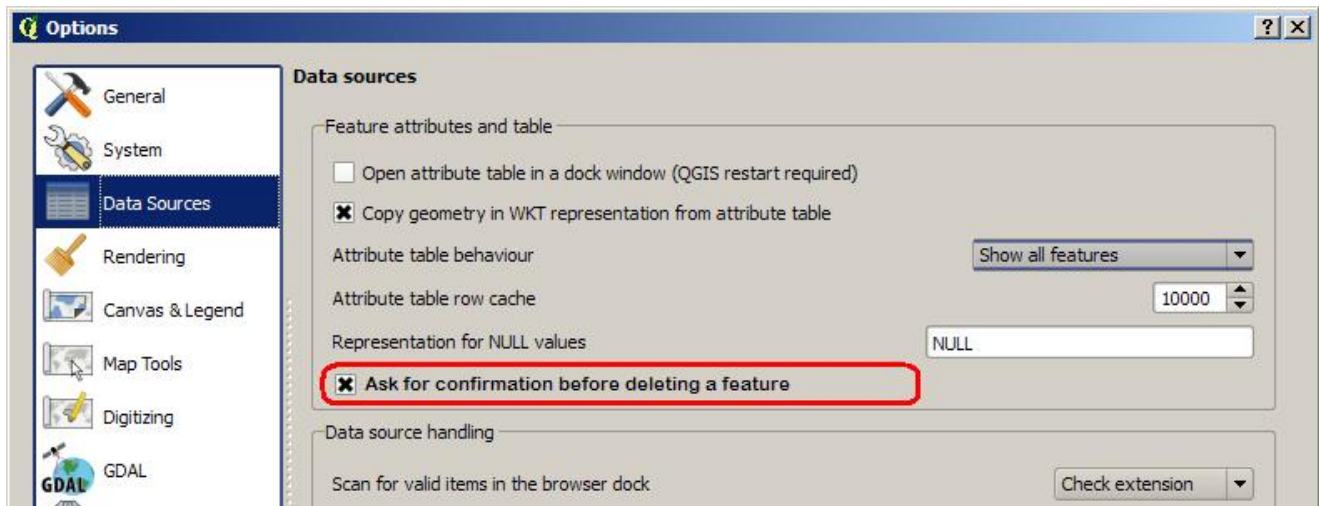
Options

?
X

General
System
Data Sources
Rendering
Canvas & Legend
Map Tools
Digitizing
GDAL

Data sources

Feature attributes and table

Open attribute table in a dock window (QGIS restart required)

Copy geometry in WKT representation from attribute table

Attribute table behaviour
Show all features

Attribute table row cache
10000

Representation for NULL values
NULL

Ask for confirmation before deleting a feature

Data source handling

Scan for valid items in the browser dock
Check extension